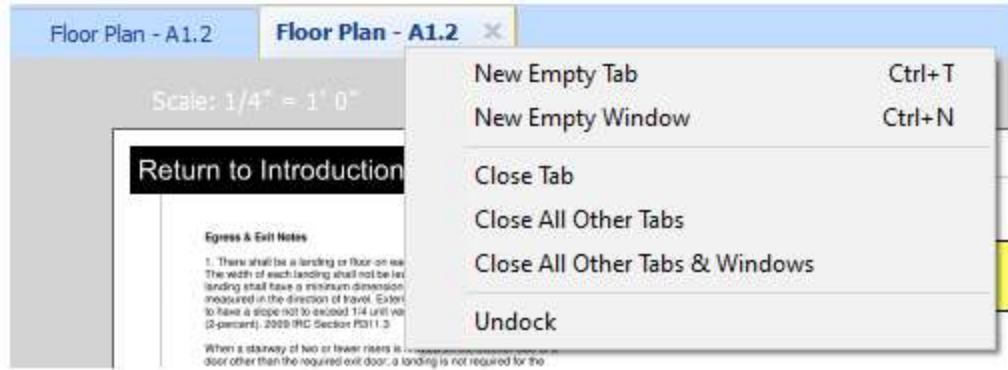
Floor Plan - A1.2
Floor Plan - A1.2

Scale: 1/4" = 1' 0"

Return to Introduction

Egress & Exit Notes

1. There shall be a landing or floor on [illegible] The width of each landing shall not be le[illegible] landing shall have a minimum dimension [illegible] measured in the direction of travel. Exter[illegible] to have a slope not to exceed 1/4 unit ve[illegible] (2-percent). 2009 IRC Section R311.3

When a stairway of two or fewer risers is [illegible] door other than the required exit door, a landing is not required for the

New Empty Tab Ctrl+T
New Empty Window Ctrl+N
Close Tab
Close All Other Tabs
Close All Other Tabs & Windows
Undock